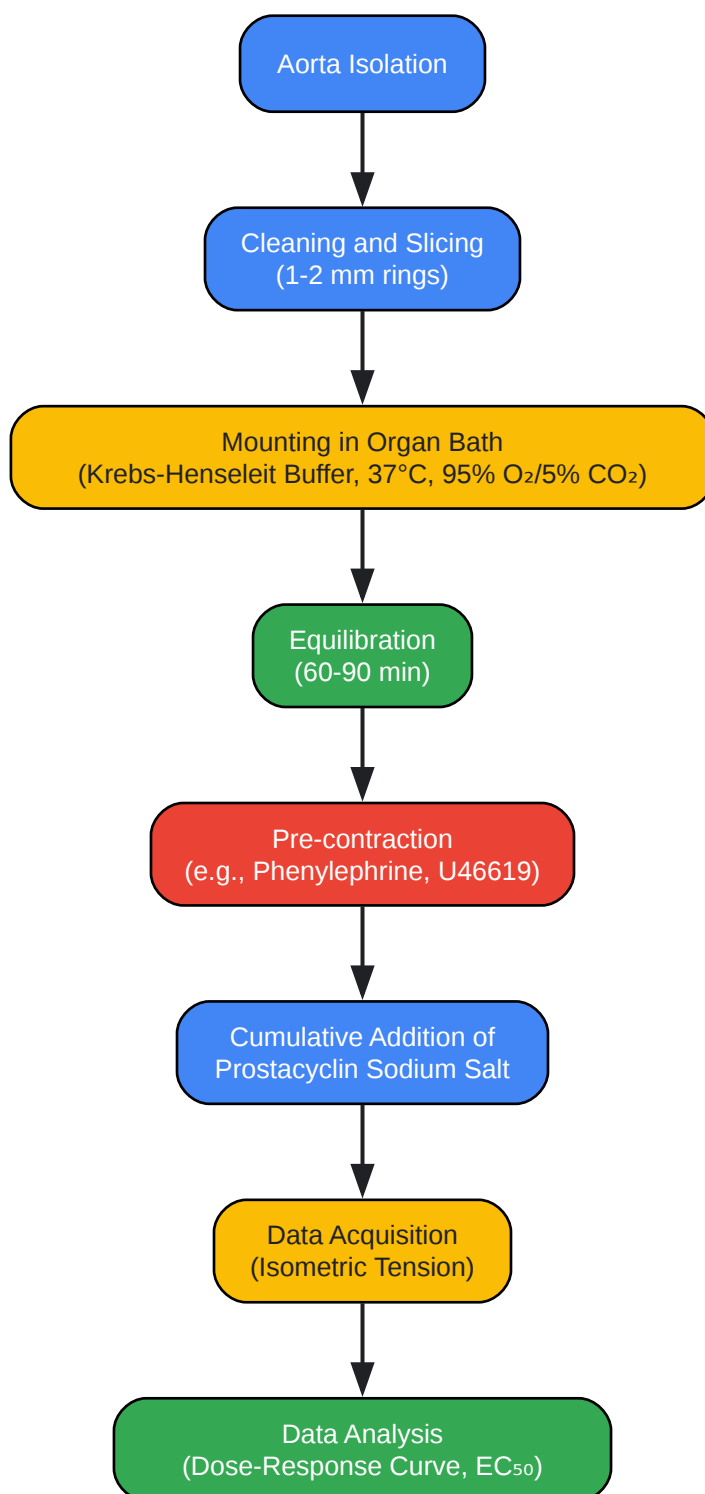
Aorta Isolation

Cleaning and Slicing
(1-2 mm rings)

Mounting in Organ Bath
(Krebs-Henseleit Buffer, 37°C, 95% $O_2$/5% $CO_2$)

Equilibration
(60-90 min)

Pre-contraction
(e.g., Phenylephrine, U46619)

Cumulative Addition of
Prostacyclin Sodium Salt

Data Acquisition
(Isometric Tension)

Data Analysis
(Dose-Response Curve, $EC_{50}$)